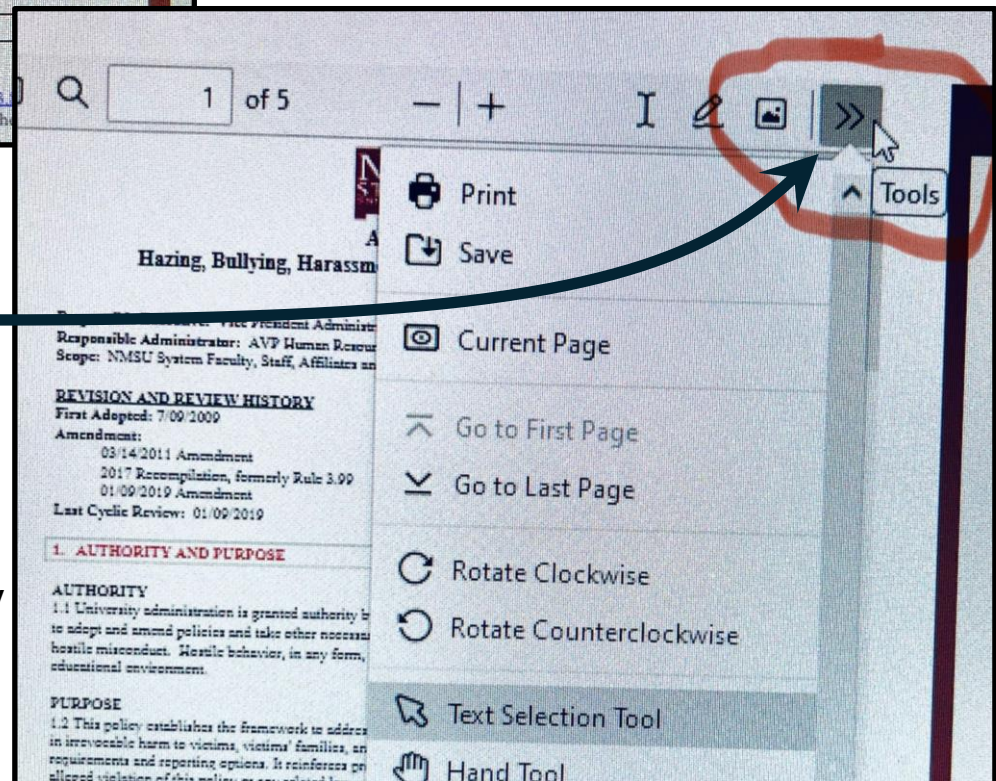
1 of 5

Tools

Print
Save
Current Page
Go to First Page
Go to Last Page
Rotate Clockwise
Rotate Counterclockwise
Text Selection Tool
Hand Tool

A
Hazing, Bullying, Harassm

Responsible Administrator: AVP Human Resou
Scope: NMSU System Faculty, Staff, Affiliates an

REVISION AND REVIEW HISTORY
First Adopted: 7/09/2009
Amendment:
03/14/2011 Amendment
2017 Recompilation, formerly Rule 3.99
01/09/2019 Amendment
Last Cyclic Review: 01/09/2019

1. AUTHORITY AND PURPOSE

AUTHORITY
1.1 University administration is granted authority b to adopt and amend policies and take other necessar hostile misconduct. Hostile behavior, in any form, educational environment.

PURPOSE
1.2 This policy establishes the framework to addres in irrevocable harm to victims, victims' families, an requirements and reporting options. It reinforces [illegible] alleged violation of this policy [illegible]